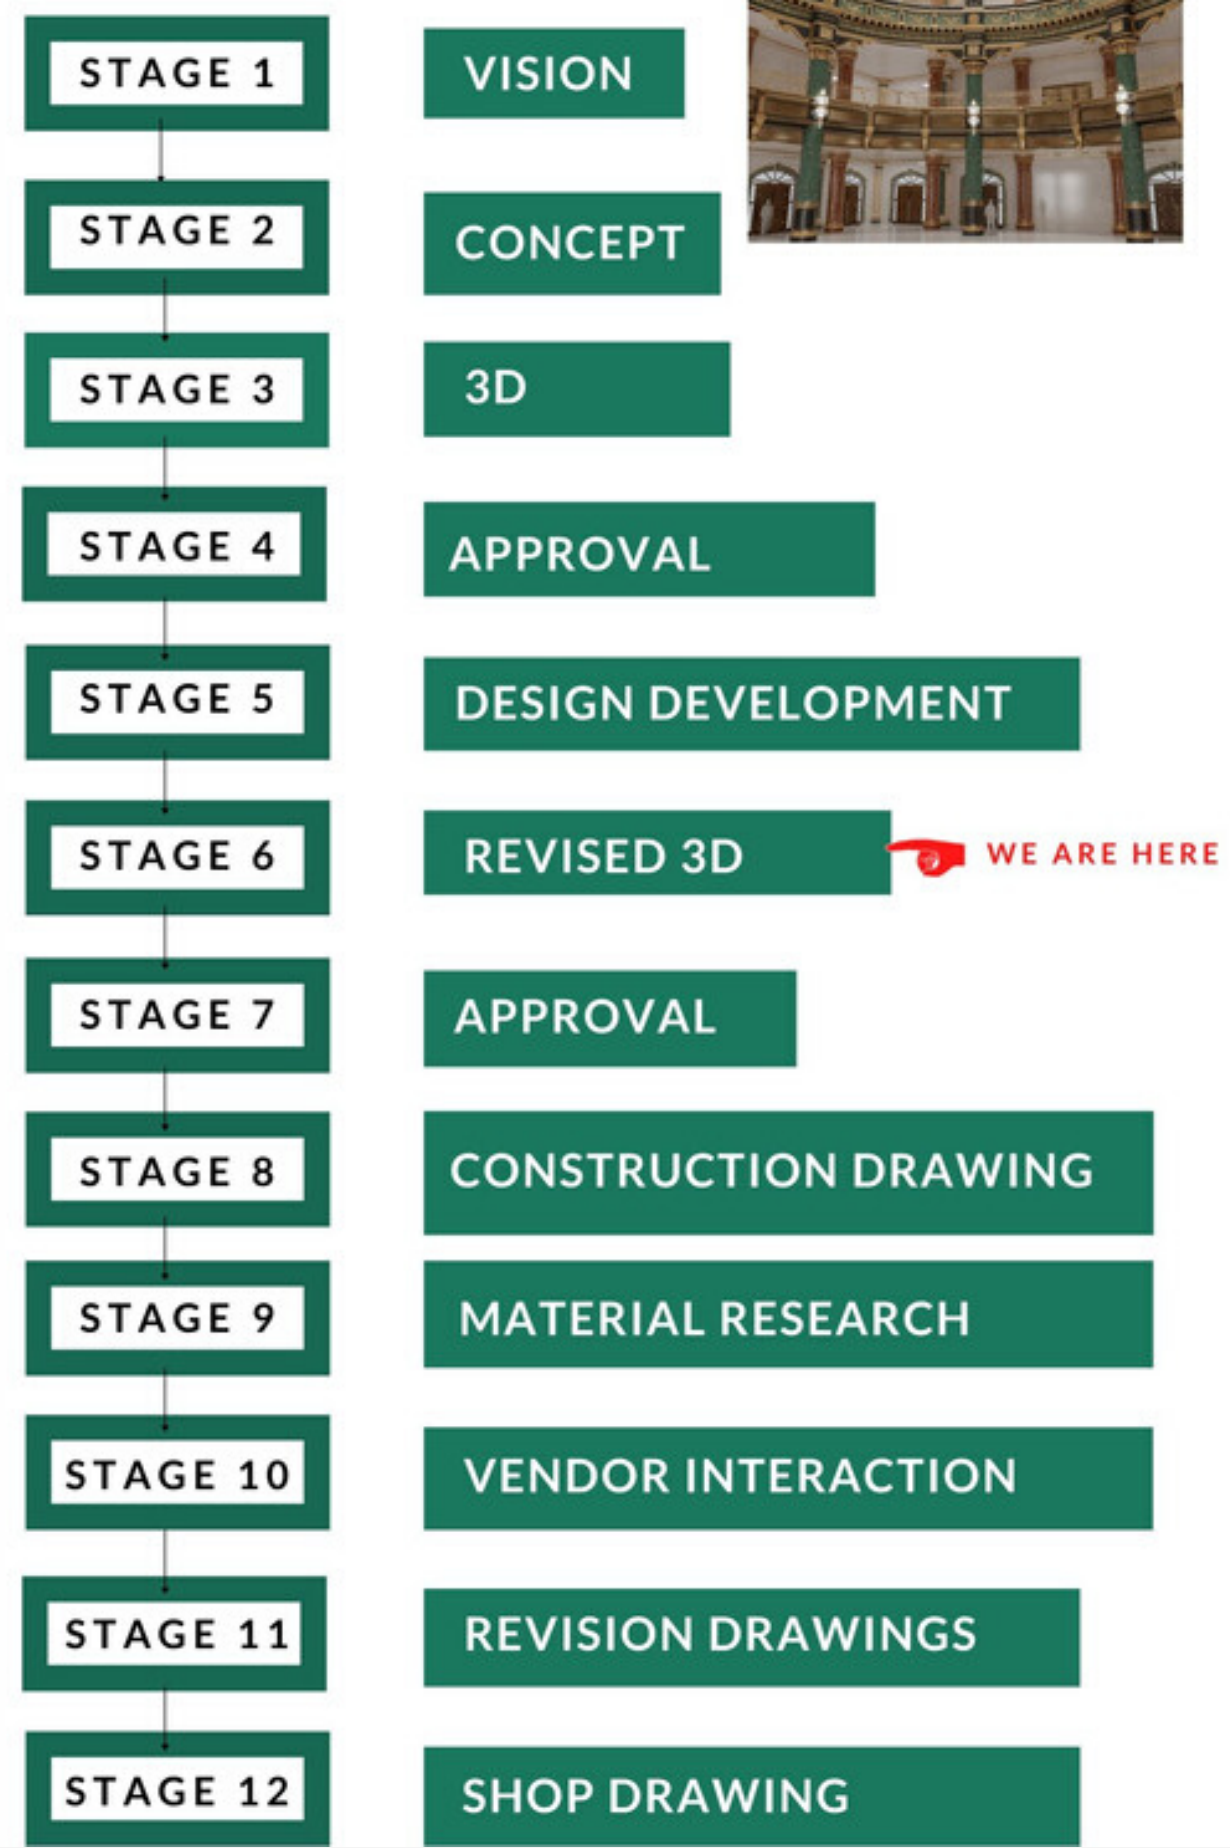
STAGE 1
VISION

STAGE 2
CONCEPT

STAGE 3
3D

STAGE 4
APPROVAL

STAGE 5
DESIGN DEVELOPMENT

STAGE 6
REVISED 3D
WE ARE HERE

STAGE 7
APPROVAL

STAGE 8
CONSTRUCTION DRAWING

STAGE 9
MATERIAL RESEARCH

STAGE 10
VENDOR INTERACTION

STAGE 11
REVISION DRAWINGS

STAGE 12
SHOP DRAWING